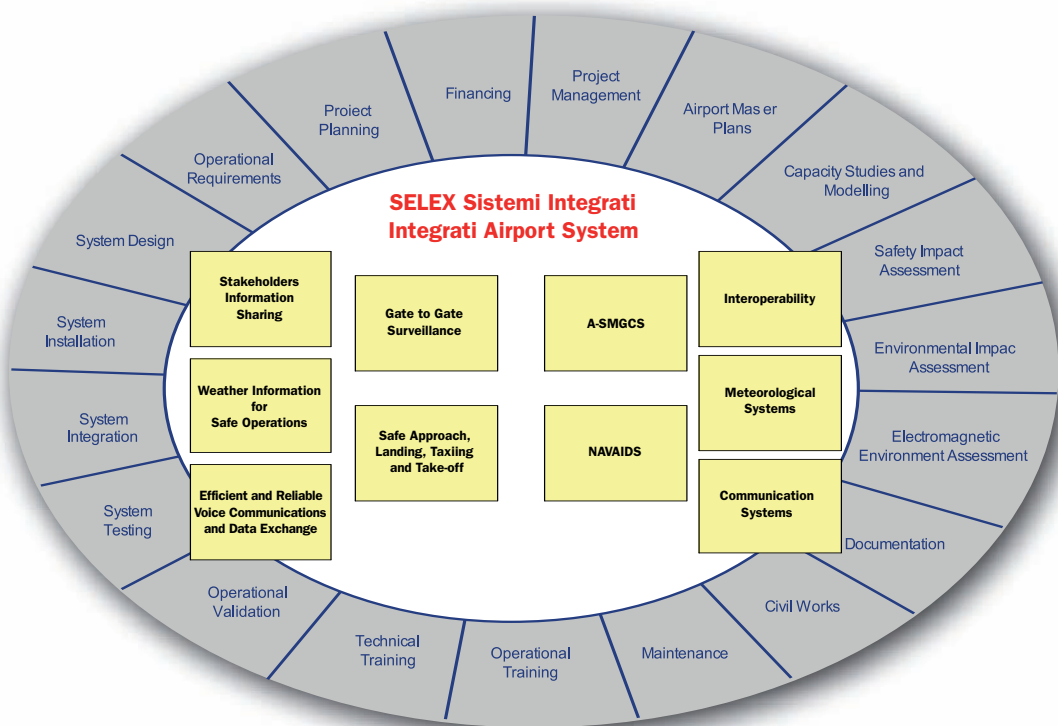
Proiect Planning

Financing

Project Management

Airport Mas er Plans

Capacity Studies and Modelling

Safety Impact Assessment

Environmental Impac Assessment

Electromagnetic Environment Assessment

Documentation

Civil Works

Maintenance

Operational Training

Technical Training

Operational Validation

System Testing

System Integration

System Installation

System Design

Operational Requirements

SELEX Sistemi Integrati
Integrati Airport System

Stakeholders Information Sharing

Weather Information for Safe Operations

Efficient and Reliable Voice Communications and Data Exchange

Gate to Gate Surveillance

Safe Approach, Landing, Taxiing and Take-off

A-SMGCS

NAVAIDS

Interoperability

Meteorological Systems

Communication Systems